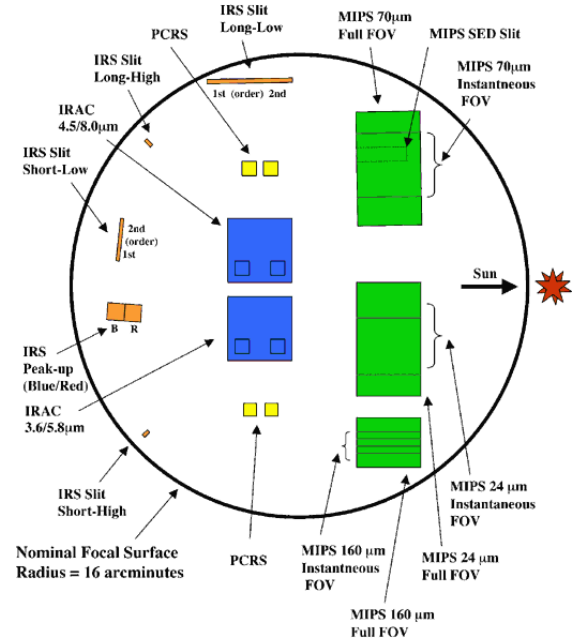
IRS Slit
Long-Low

PCRS

MIPS 70μm
Full FOV

MIPS SED Slit

MIPS 70μm
Instantaneous
FOV

IRS Slit
Long-High

1st (order) 2nd

IRAC
4.5/8.0μm

IRS Slit
Short-Low

2nd
(order)
1st

Sun

B R

IRS
Peak-up
(Blue/Red)

IRAC
3.6/5.8μm

MIPS 24 μm
Instantaneous
FOV

IRS Slit
Short-High

Nominal Focal Surface
Radius = 16 arcminutes

PCRS

MIPS 160 μm
Instantneous
FOV

MIPS 24 μm
Full FOV

MIPS 160 μm
Full FOV